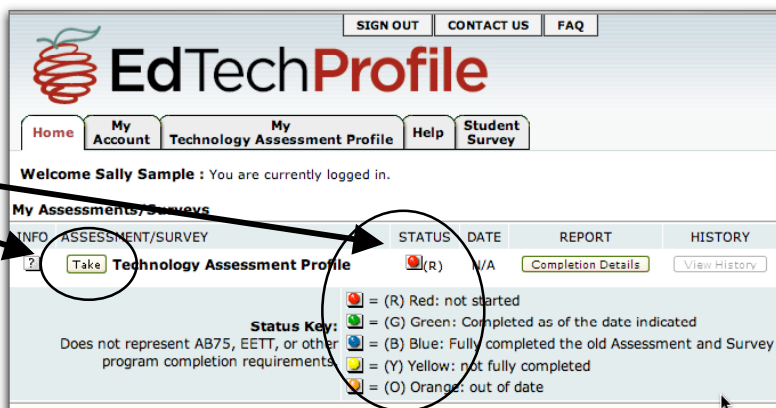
SIGN OUT CONTACT US FAQ

EdTechProfile

Home | My Account | My Technology Assessment Profile | Help | Student Survey

Welcome Sally Sample : You are currently logged in.

My Assessments/Surveys

| INFO | ASSESSMENT/SURVEY | STATUS | DATE | REPORT | HISTORY |
|---|---|---|---|---|---|
| ? | Take Technology Assessment Profile | (R) | N/A | Completion Details | View History |

Status Key:
Does not represent AB75, EETT, or other program completion requirements.

= (R) Red: not started
= (G) Green: Completed as of the date indicated
= (B) Blue: Fully completed the old Assessment and Survey
= (Y) Yellow: not fully completed
= (O) Orange: out of date